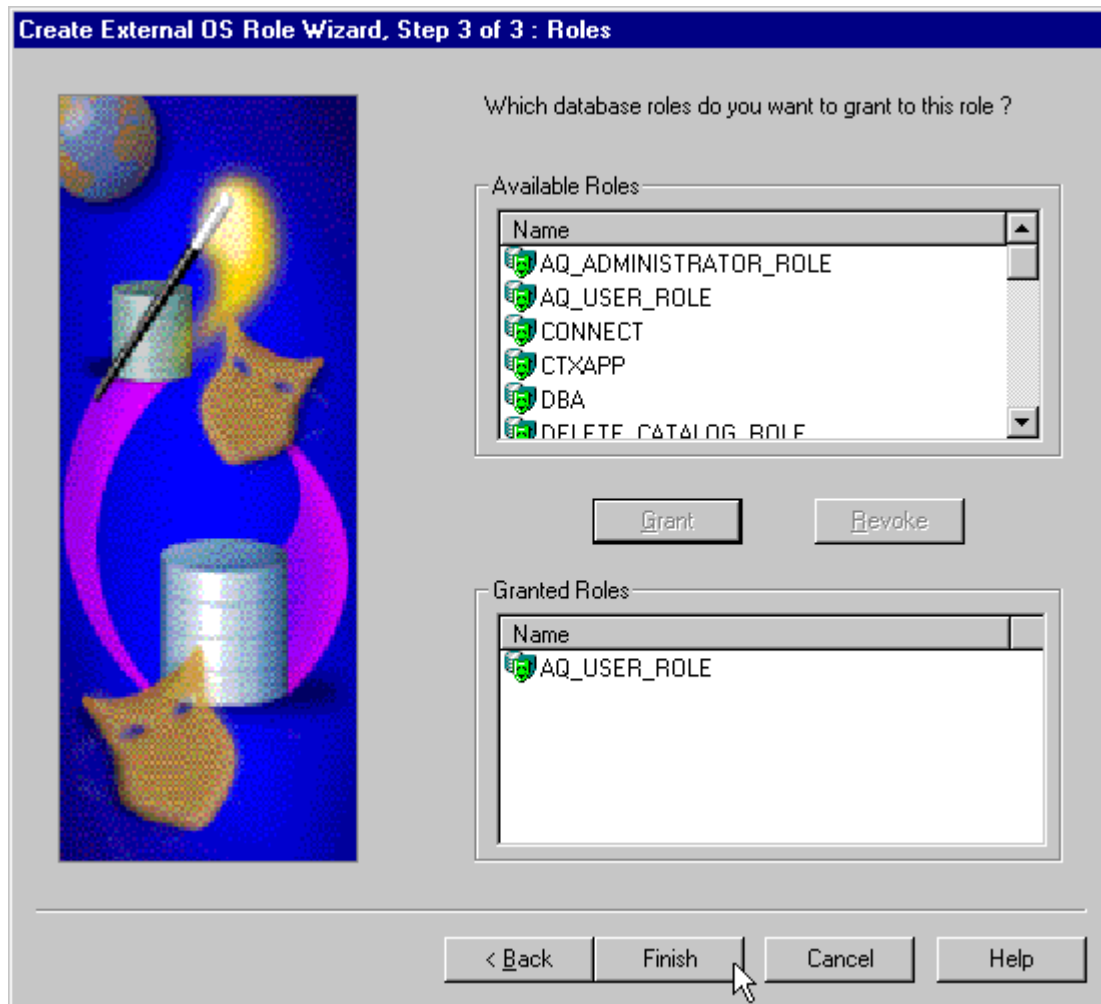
Create External OS Role Wizard, Step 3 of 3 : Roles

Which database roles do you want to grant to this role ?

Available Roles

Name
AQ_ADMINISTRATOR_ROLE
AQ_USER_ROLE
CONNECT
CTXAPP
DBA
DELETE_CATALOG_ROLE

Grant

Revoke

Granted Roles

Name
AQ_USER_ROLE

< Back

Finish

Cancel

Help